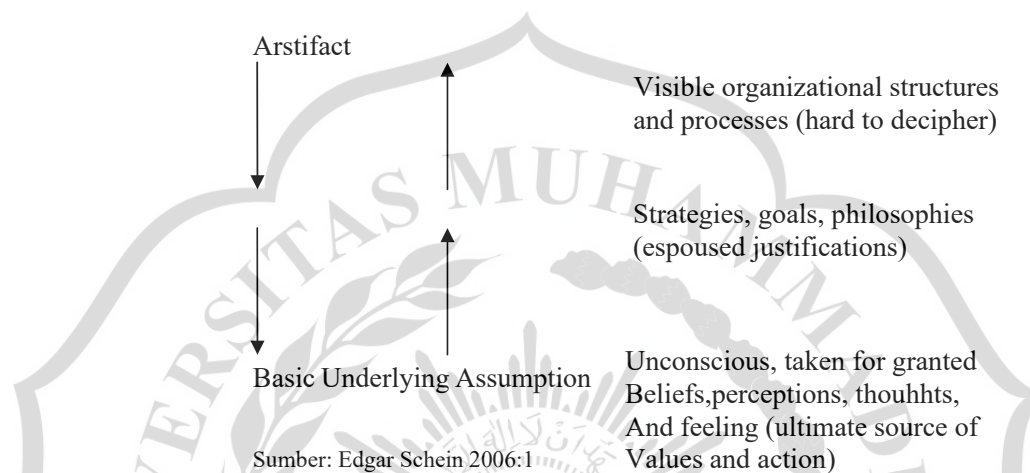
Arstifact

Visible organizational structures and processes (hard to decipher)

Strategies, goals, philosophies (espoused justifications)

Basic Underlying Assumption

Unconscious, taken for granted Beliefs,perceptions, thouhhts, And feeling (ultimate source of Values and action)

Sumber: Edgar Schein 2006:1

UNIVERSITAS MUHAMMADIYAH